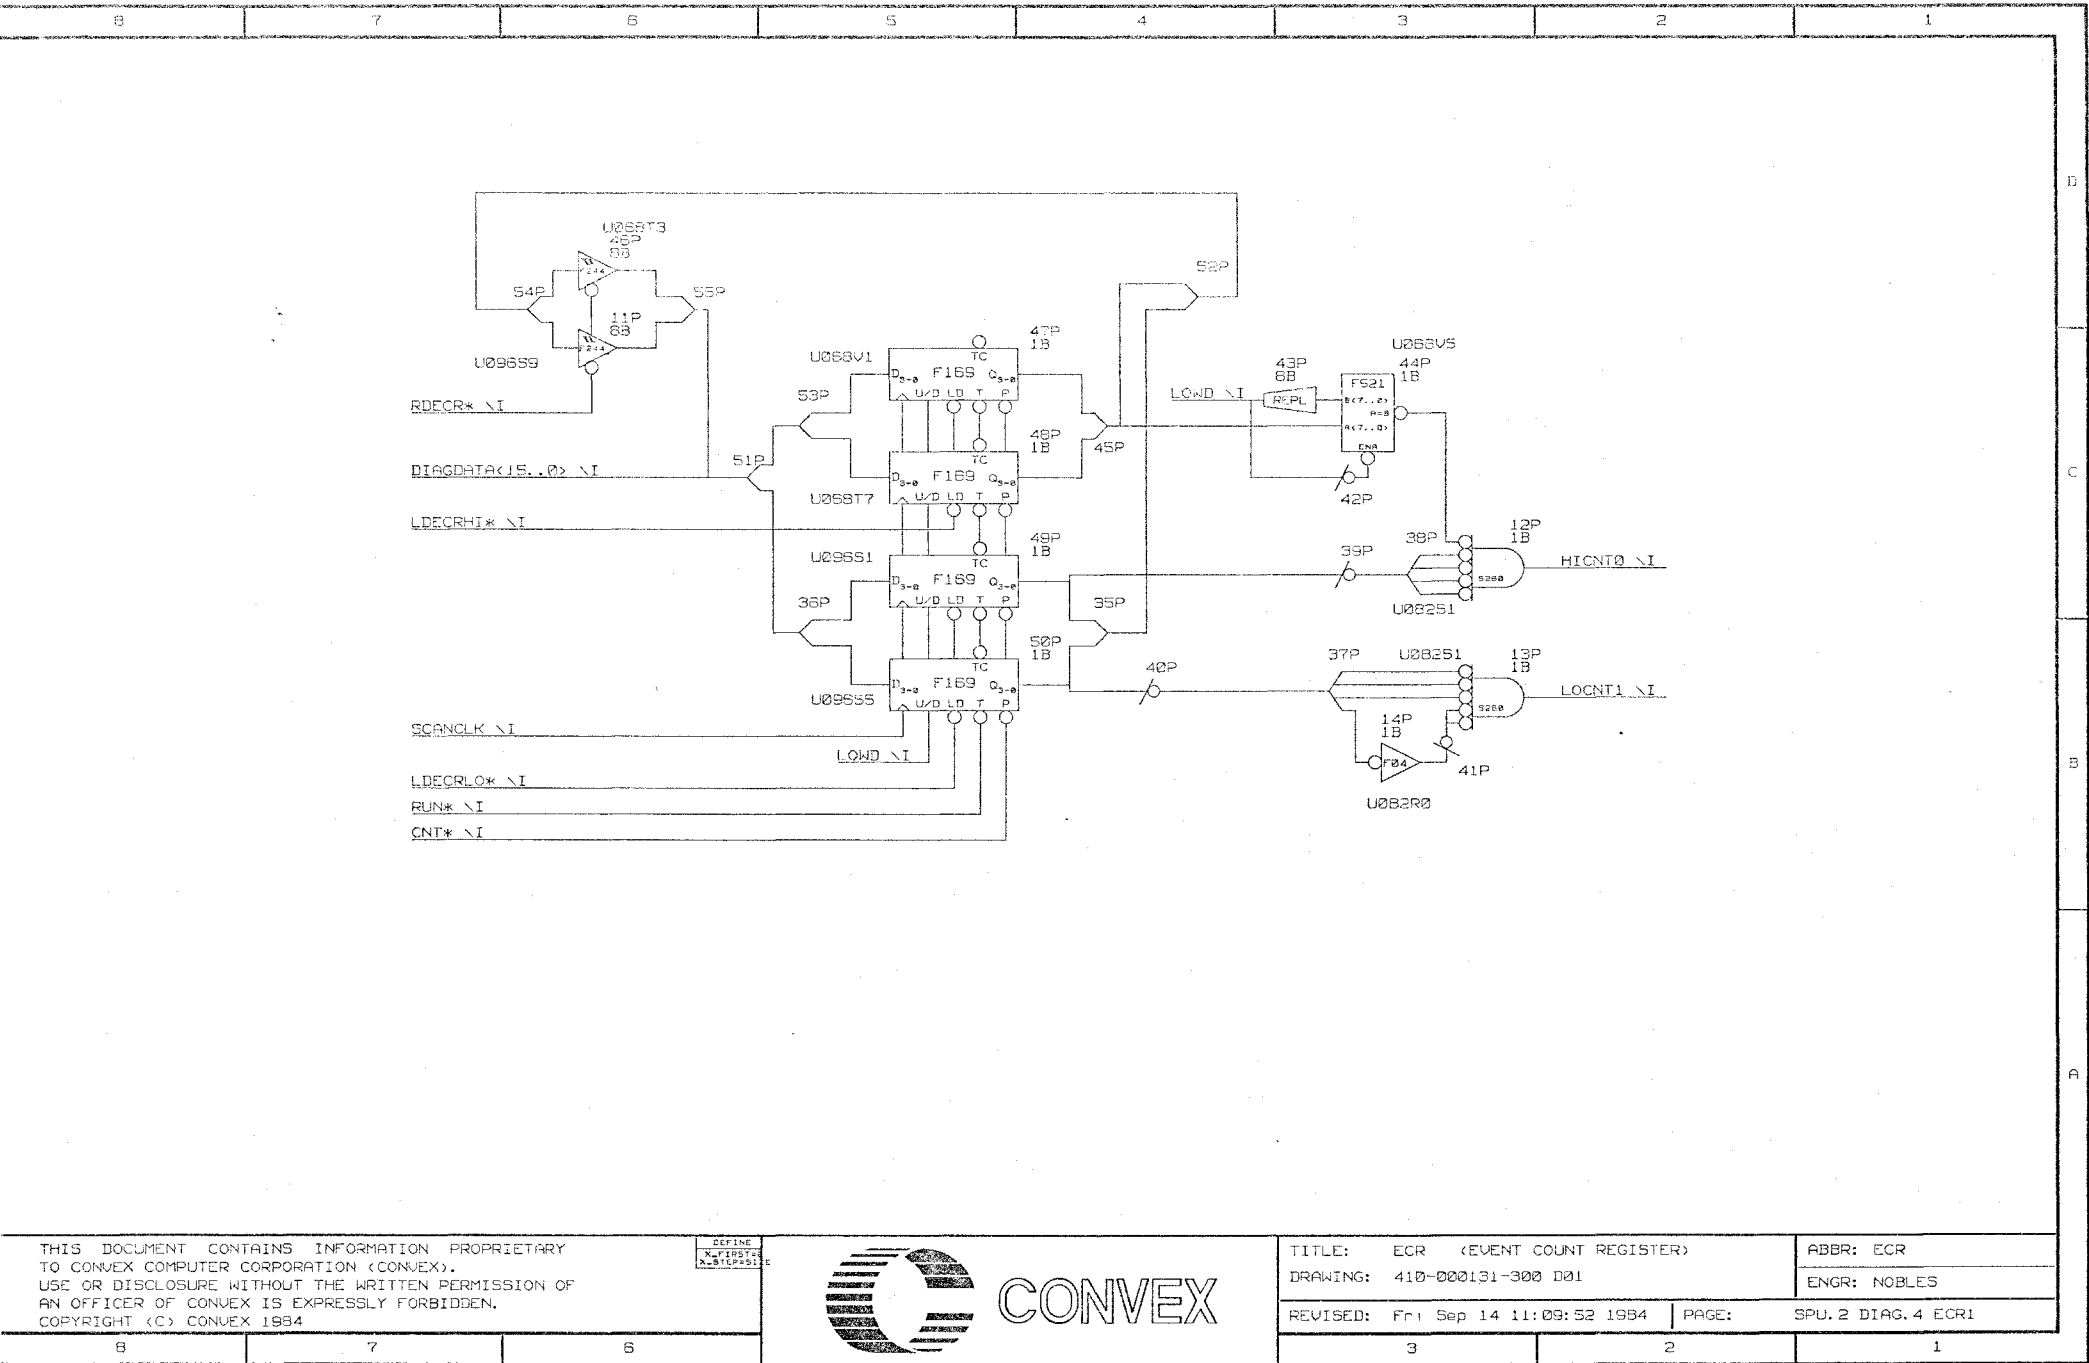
8 7 6 5 4 3 2 1

D

U068T3
46P
8B

54P

55P

52P

11P
8B

U096S9

RDECR* \I

U068V1

F169

47P
1B

53P

LOWD \I

43P
6B

REPL

U068V5
44P
1B

F521

48P
1B

45P

DIAGDATA<15..0> \I

51P

F169

U058T7

C

42P

LDECRHI* \I

U096S1

49P
1B

F169

39P

38P

12P
1B

HICNT0 \I

36P

35P

U082S1

50P
1B

37P

U082S1

13P
1B

U096S5

F169

40P

LOCNT1 \I

SCANCLK \I

14P
1B

F04

41P

B

LOWD \I

LDECRLO* \I

U082R0

RUN* \I

CNT* \I

A

THIS DOCUMENT CONTAINS INFORMATION PROPRIETARY TO CONVEX COMPUTER CORPORATION (CONVEX). USE OR DISCLOSURE WITHOUT THE WRITTEN PERMISSION OF AN OFFICER OF CONVEX IS EXPRESSLY FORBIDDEN. COPYRIGHT (C) CONVEX 1984

CONVEX

| TITLE: | ECR (EVENT COUNT REGISTER) | ABBR: ECR |
|---|---|---|
| DRAWING: | 410-000131-300 D01 | ENGR: NOBLES |
| REVISED: | Fri Sep 14 11:09:52 1984 PAGE: | SPU.2 DIAG.4 ECR1 |

8 7 6 3 2 1